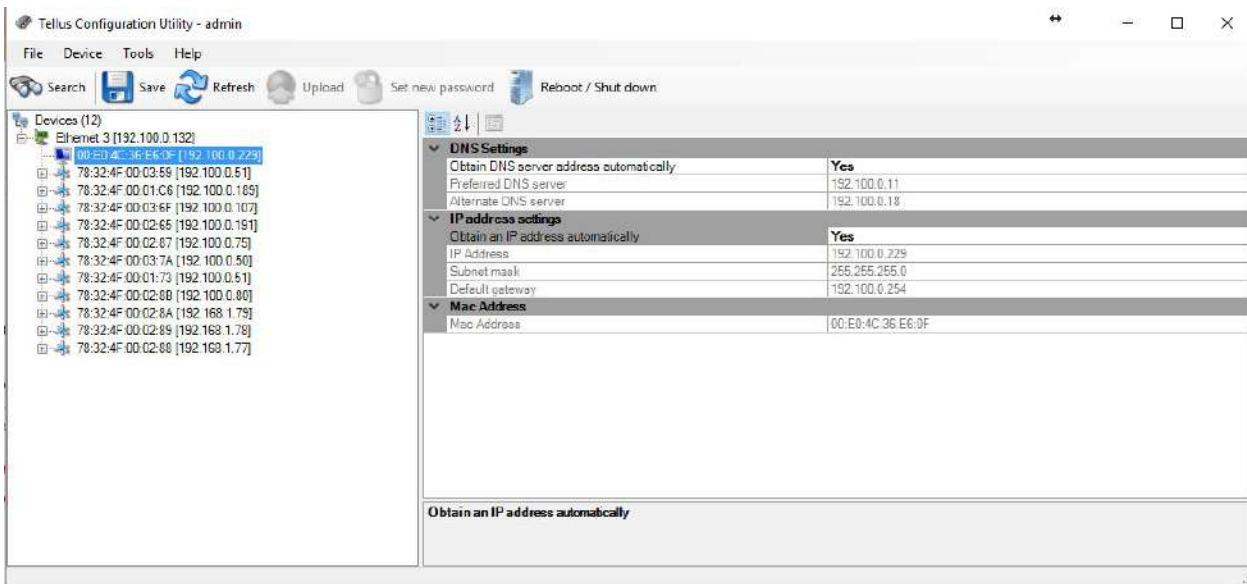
Tellus Configuration Utility - admin

File Device Tools Help

Search Save Refresh Upload Set new password Reboot / Shut down

Devices (12)
Ethernet 3 [192.100.0.132]
00:E0:4C:36:E6:0F [192.100.0.229]
78:32:4F:00:03:59 [192.100.0.51]
78:32:4F:00:01:C6 [192.100.0.185]
78:32:4F:00:03:6F [192.100.0.107]
78:32:4F:00:02:65 [192.100.0.191]
78:32:4F:00:02:87 [192.100.0.75]
78:32:4F:00:03:7A [192.100.0.50]
78:32:4F:00:01:73 [192.100.0.51]
78:32:4F:00:02:8B [192.100.0.80]
78:32:4F:00:02:8A [192.168.1.79]
78:32:4F:00:02:89 [192.168.1.78]
78:32:4F:00:02:88 [192.168.1.77]

| DNS Settings | |
|---|---|
| Obtain DNS server address automatically | Yes |
| Preferred DNS server | 192.100.0.11 |
| Alternate DNS server | 192.100.0.18 |
| IP address settings | |
| Obtain an IP address automatically | Yes |
| IP Address | 192.100.0.229 |
| Subnet mask | 255.255.255.0 |
| Default gateway | 192.100.0.254 |
| Mac Address | |
| Mac Address | 00:E0:4C:36:E6:0F |

Obtain an IP address automatically